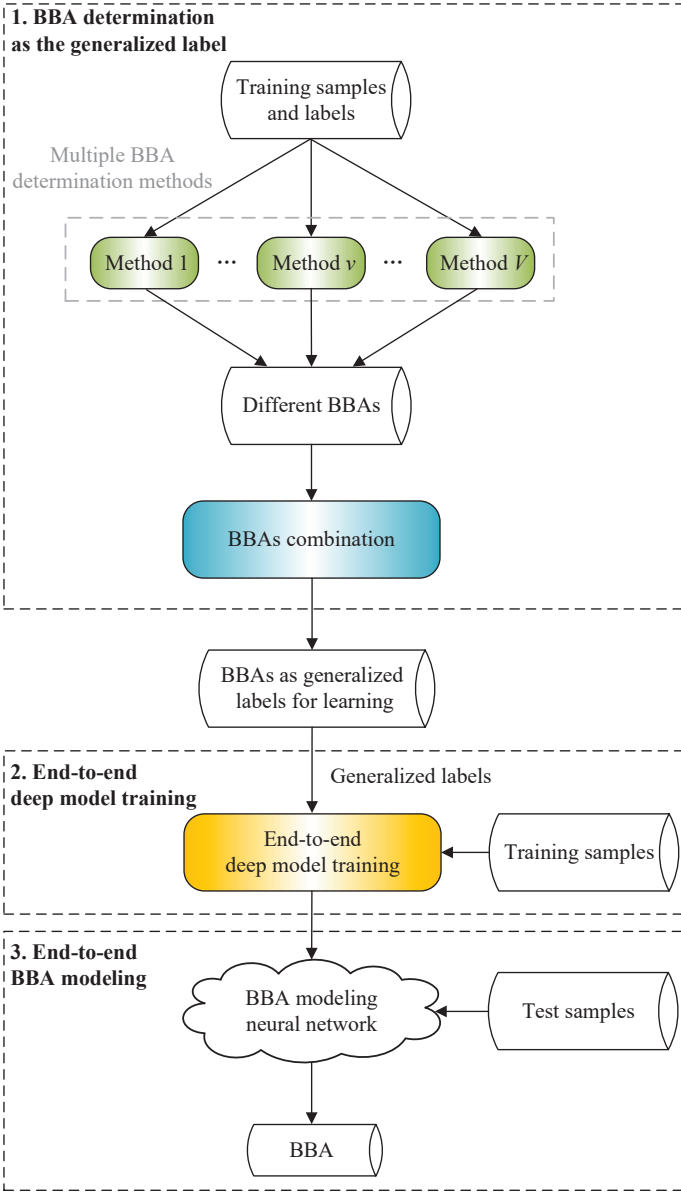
1. BBA determination as the generalized label

Training samples and labels

Multiple BBA determination methods

Method 1 ··· Method $v$ ··· Method $V$

Different BBAs

BBAs combination

BBAs as generalized labels for learning

2. End-to-end deep model training

Generalized labels

End-to-end deep model training

Training samples

3. End-to-end BBA modeling

BBA modeling neural network

Test samples

BBA